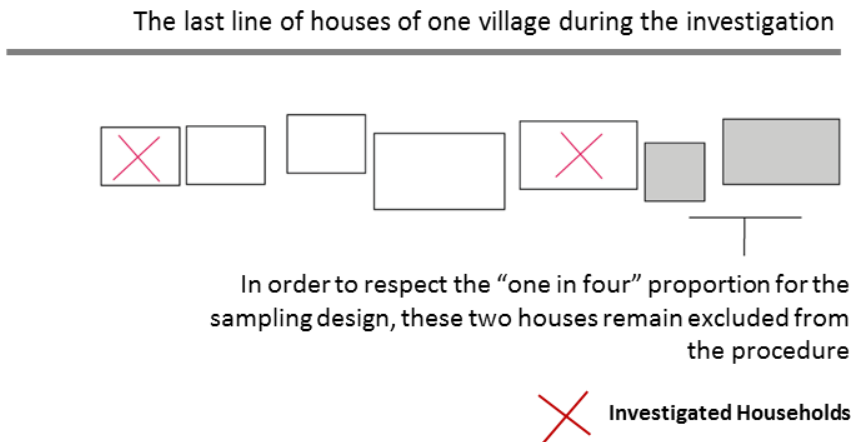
The last line of houses of one village during the investigation

In order to respect the “one in four” proportion for the sampling design, these two houses remain excluded from the procedure

Investigated Households